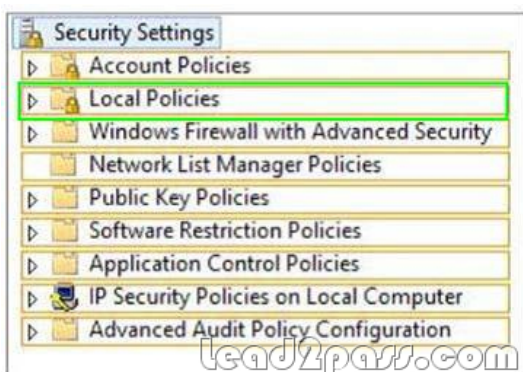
Security Settings
Account Policies
Local Policies
Windows Firewall with Advanced Security
Network List Manager Policies
Public Key Policies
Software Restriction Policies
Application Control Policies
IP Security Policies on Local Computer
Advanced Audit Policy Configuration
lead2pass.com